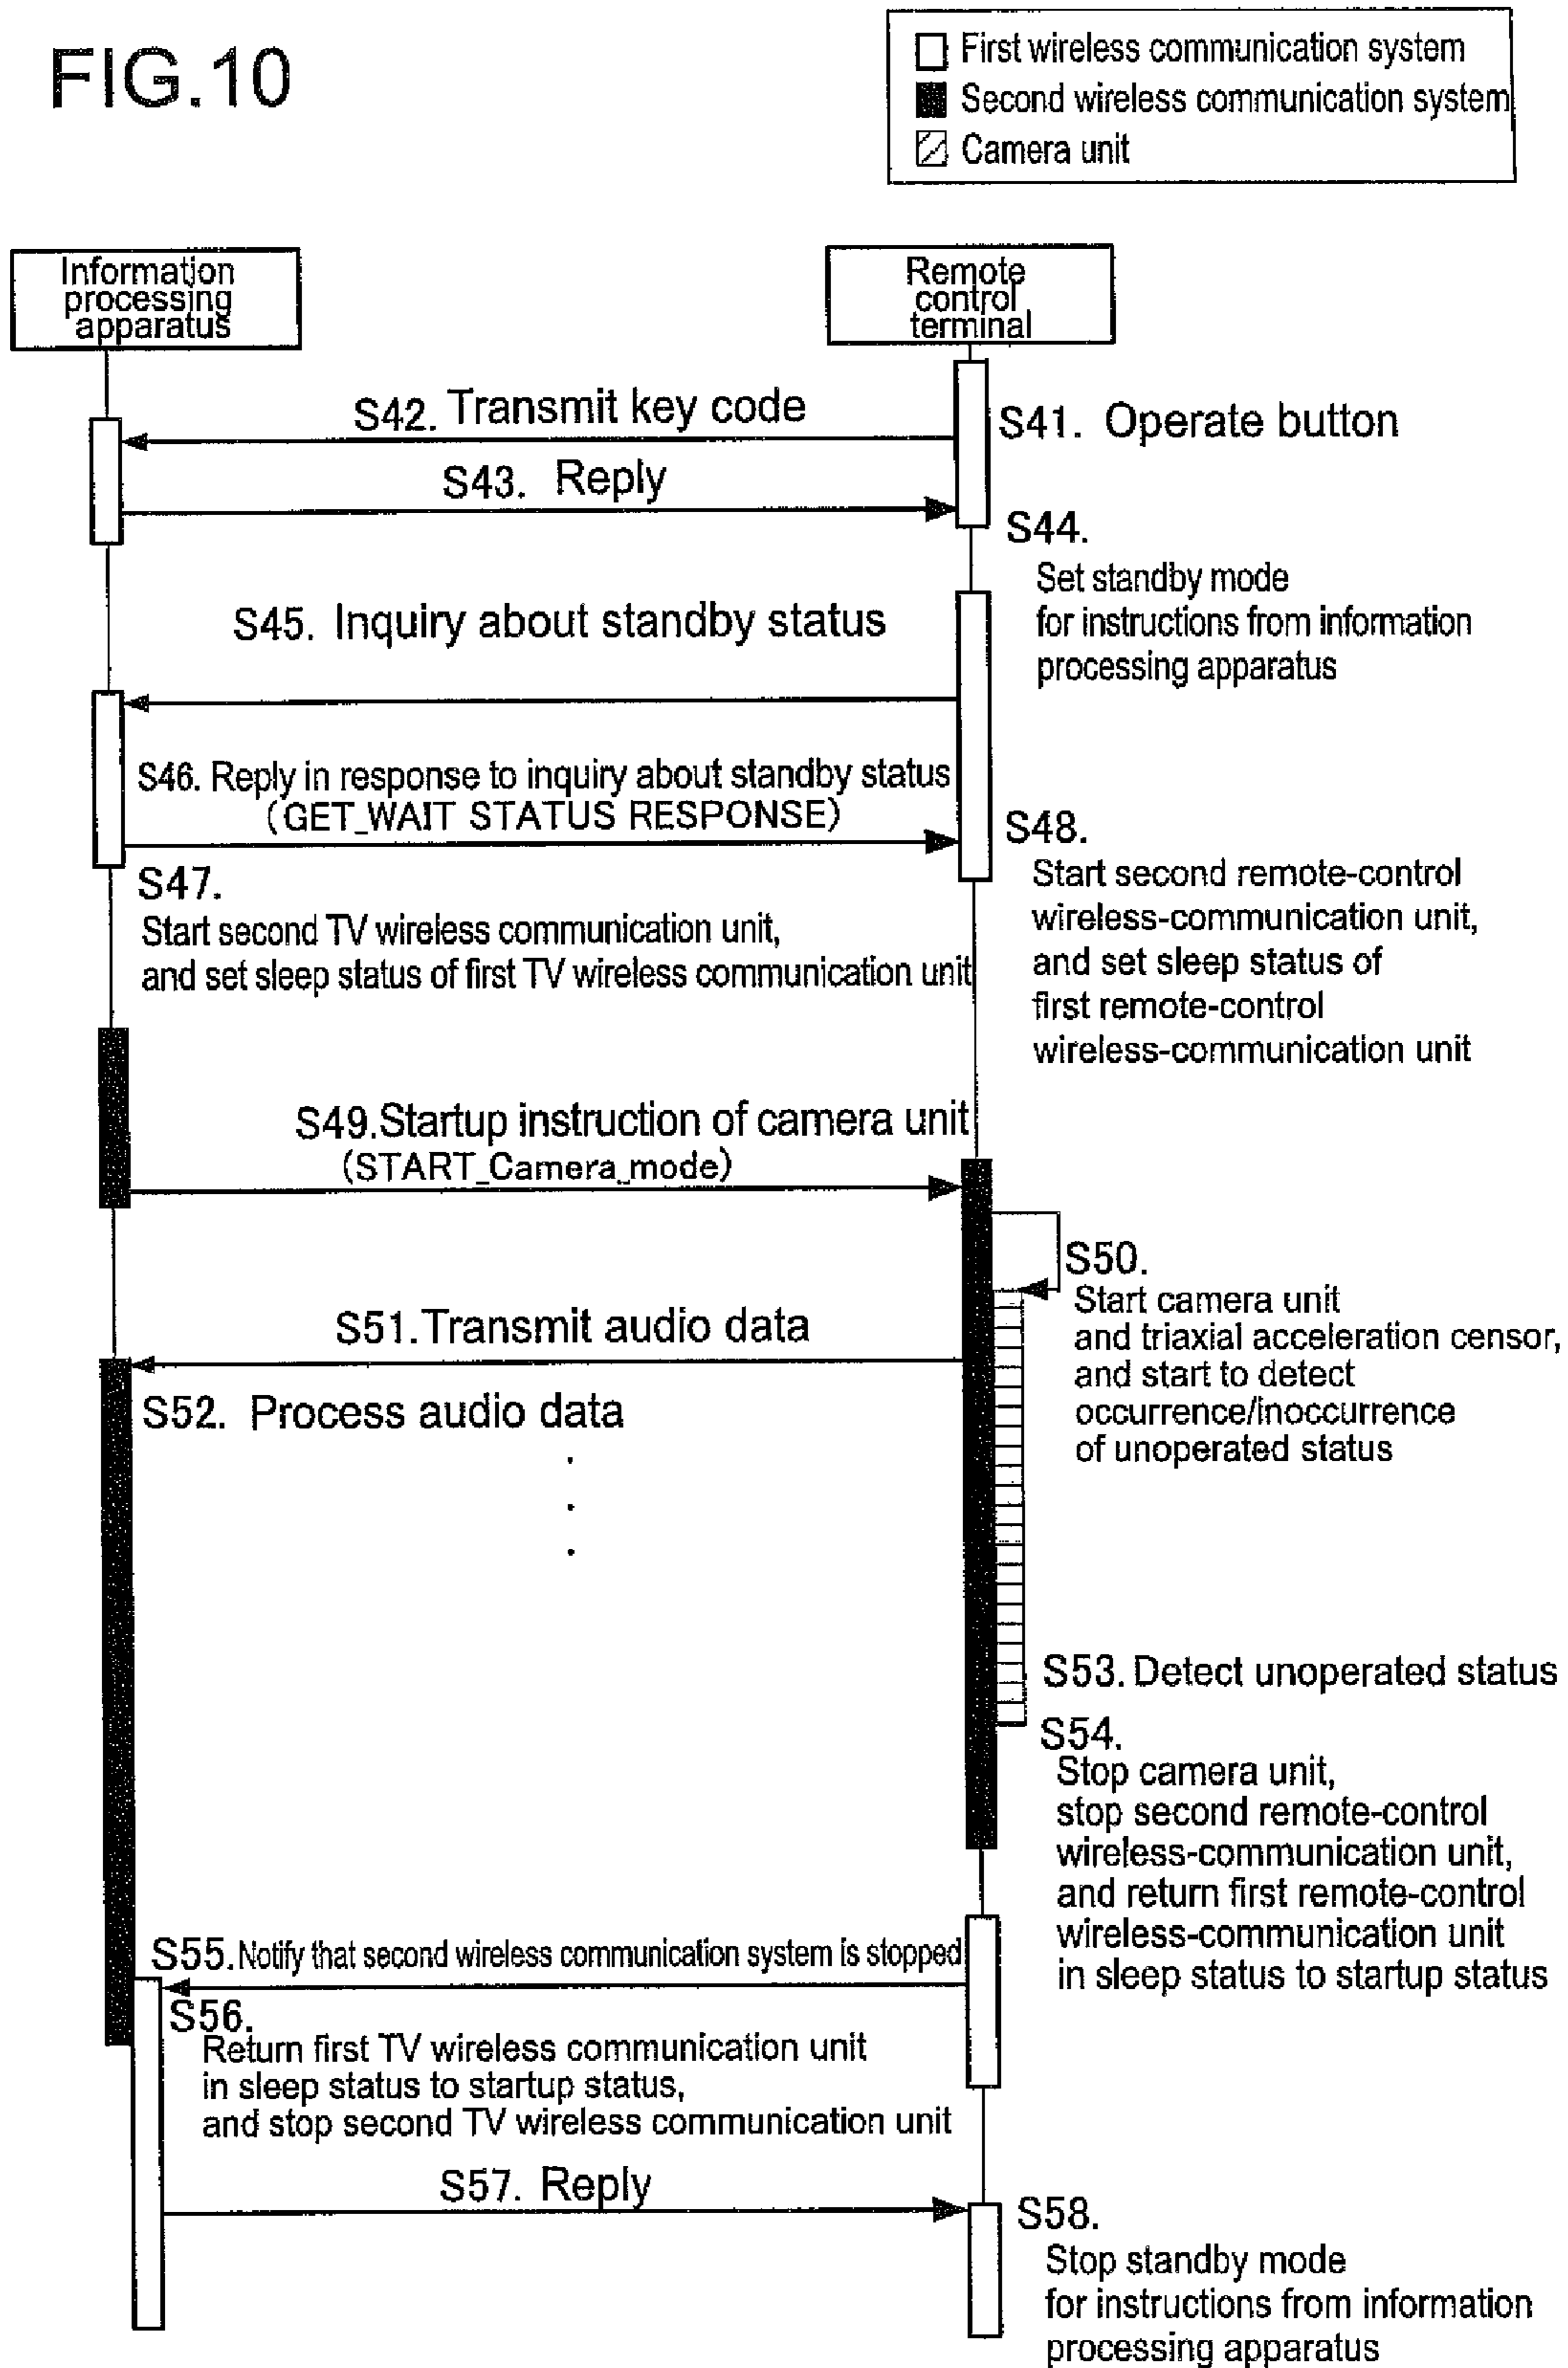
FIG.10

First wireless communication system
Second wireless communication system
Camera unit

Information processing apparatus

Remote control terminal

S41. Operate button

S42. Transmit key code

S43. Reply

S44.
Set standby mode for instructions from information processing apparatus

S45. Inquiry about standby status

S46. Reply in response to inquiry about standby status (GET_WAIT STATUS RESPONSE)

S47.
Start second TV wireless communication unit, and set sleep status of first TV wireless communication unit

S48.
Start second remote-control wireless-communication unit, and set sleep status of first remote-control wireless-communication unit

S49.Startup instruction of camera unit (START_Camera_mode)

S50.
Start camera unit and triaxial acceleration censor, and start to detect occurrence/inoccurrence of unoperated status

S51.Transmit audio data

S52. Process audio data

S53. Detect unoperated status

S54.
Stop camera unit, stop second remote-control wireless-communication unit, and return first remote-control wireless-communication unit in sleep status to startup status

S55.Notify that second wireless communication system is stopped

S56.
Return first TV wireless communication unit in sleep status to startup status, and stop second TV wireless communication unit

S57. Reply

S58.
Stop standby mode for instructions from information processing apparatus